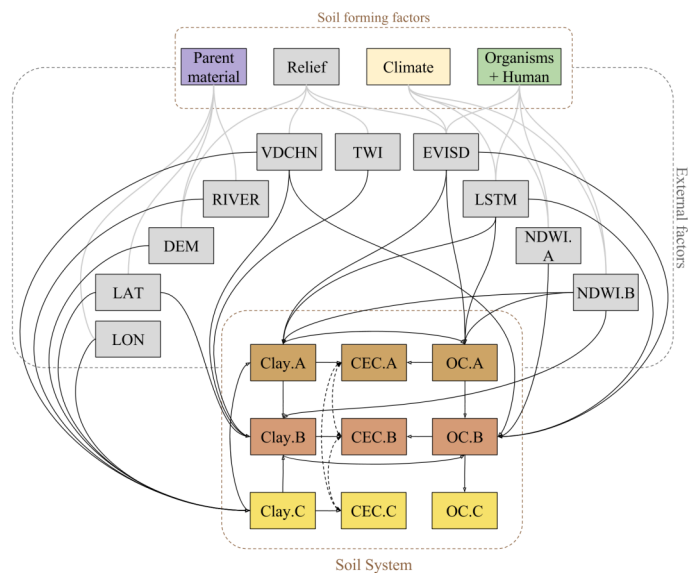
Soil forming factors

Parent material

Relief

Climate

Organisms + Human

External factors

VDCHN

TWI

EVISD

RIVER

LSTM

DEM

NDWI.A

LAT

NDWI.B

LON

Clay.A

CEC.A

OC.A

Clay.B

CEC.B

OC.B

Clay.C

CEC.C

OC.C

Soil System